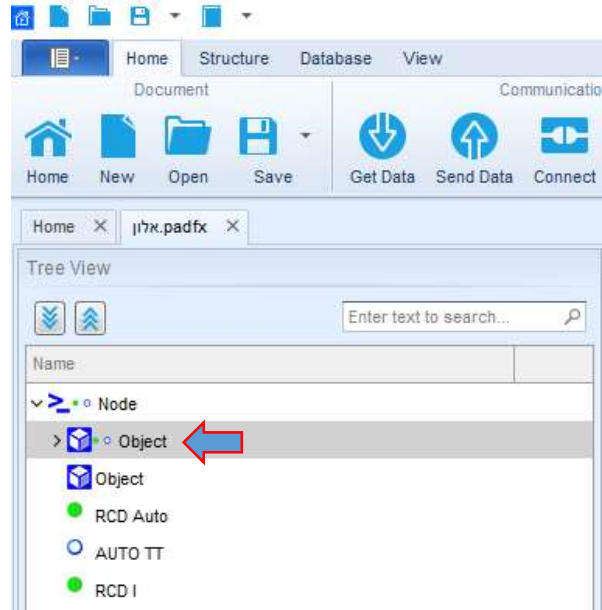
Home Structure Database View

Document

Communicatio

Home New Open Save

Get Data Send Data Connect

Home ✕ אלון.padfx ✕

Tree View

Enter text to search...

Name

Node

Object

Object

RCD Auto

AUTO TT

RCD I